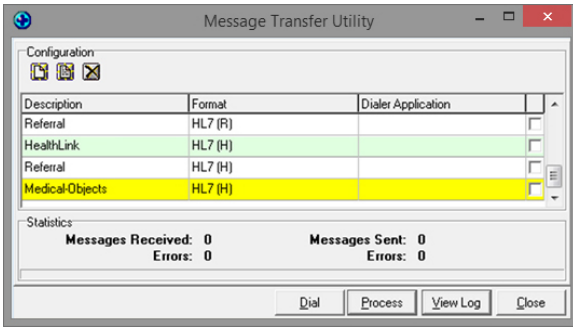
Message Transfer Utility

Configuration

| Description | Format | Dialer Application | |
|---|---|---|---|
| Referral | HL7 (R) | | |
| HealthLink | HL7 (H) | | |
| Referral | HL7 (H) | | |
| Medical-Objects | HL7 (H) | | |

Statistics

Messages Received: 0
Errors: 0
Messages Sent: 0
Errors: 0

Dial
Process
View Log
Close